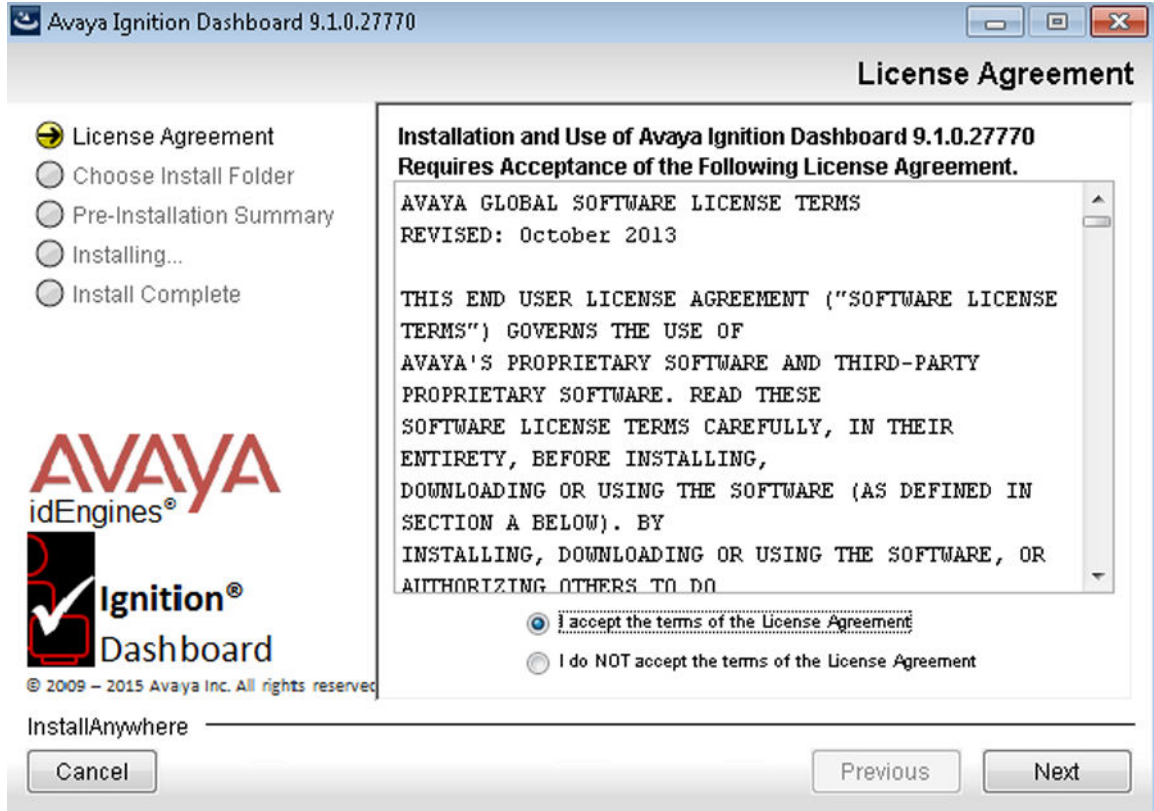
Avaya Ignition Dashboard 9.1.0.27770

License Agreement

License Agreement
Choose Install Folder
Pre-Installation Summary
Installing...
Install Complete

AVAYA
idEngines®
Ignition®
Dashboard
© 2009 – 2015 Avaya Inc. All rights reserved

Installation and Use of Avaya Ignition Dashboard 9.1.0.27770 Requires Acceptance of the Following License Agreement.

AVAYA GLOBAL SOFTWARE LICENSE TERMS
REVISED: October 2013

THIS END USER LICENSE AGREEMENT ("SOFTWARE LICENSE TERMS") GOVERNS THE USE OF AVAYA'S PROPRIETARY SOFTWARE AND THIRD-PARTY PROPRIETARY SOFTWARE. READ THESE SOFTWARE LICENSE TERMS CAREFULLY, IN THEIR ENTIRETY, BEFORE INSTALLING, DOWNLOADING OR USING THE SOFTWARE (AS DEFINED IN SECTION A BELOW). BY INSTALLING, DOWNLOADING OR USING THE SOFTWARE, OR AUTHORIZING OTHERS TO DO

I accept the terms of the License Agreement
I do NOT accept the terms of the License Agreement

InstallAnywhere

Cancel
Previous
Next